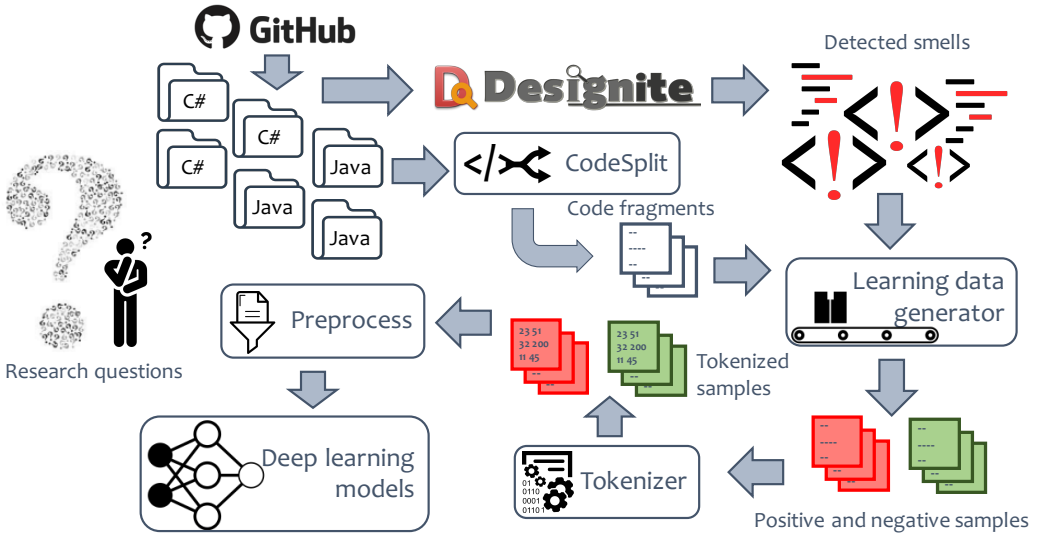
GitHub

C#
C#
C#
Java
Java
Java

Designite

Detected smells

CodeSplit

Code fragments

Learning data generator

Preprocess

Research questions

23 51
32 200
11 45

23 51
32 200
11 45

Tokenized samples

Deep learning models

Tokenizer

01
0110
0001
0110 1

Positive and negative samples